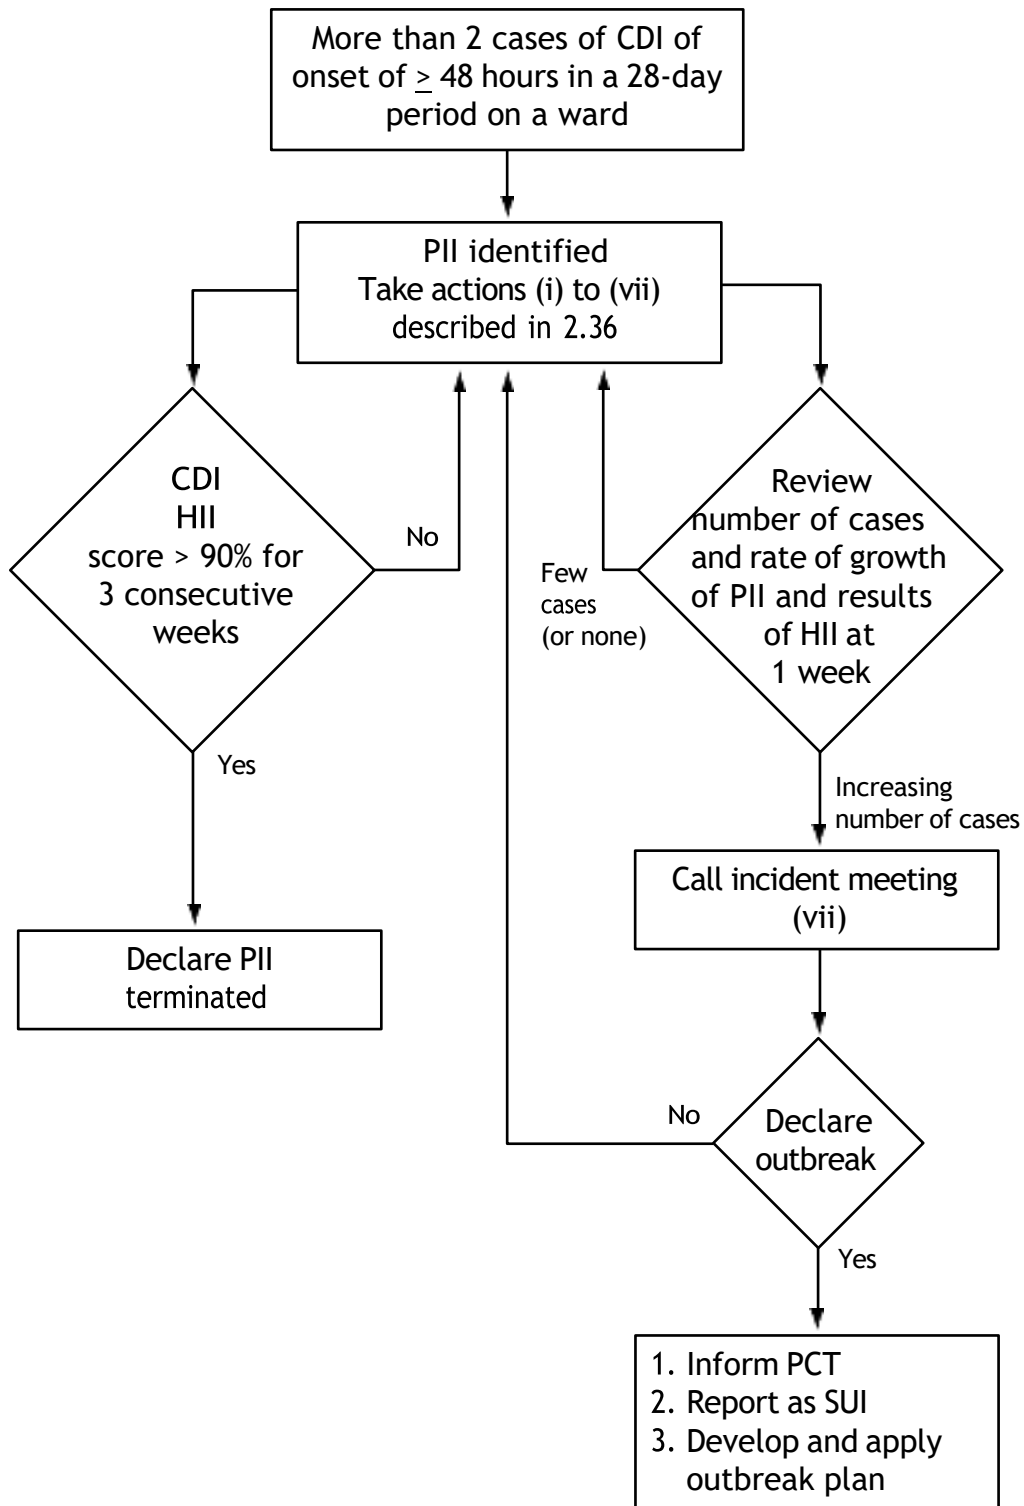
More than 2 cases of CDI of onset of $\geq$ 48 hours in a 28-day period on a ward

PII identified
Take actions (i) to (vii) described in 2.36

CDI
HII
score > 90% for 3 consecutive weeks

No

Yes

Declare PII terminated

Review number of cases and rate of growth of PII and results of HII at 1 week

Few cases (or none)

Increasing number of cases

Call incident meeting (vii)

No

Declare outbreak

Yes

1. Inform PCT
2. Report as SUI
3. Develop and apply outbreak plan